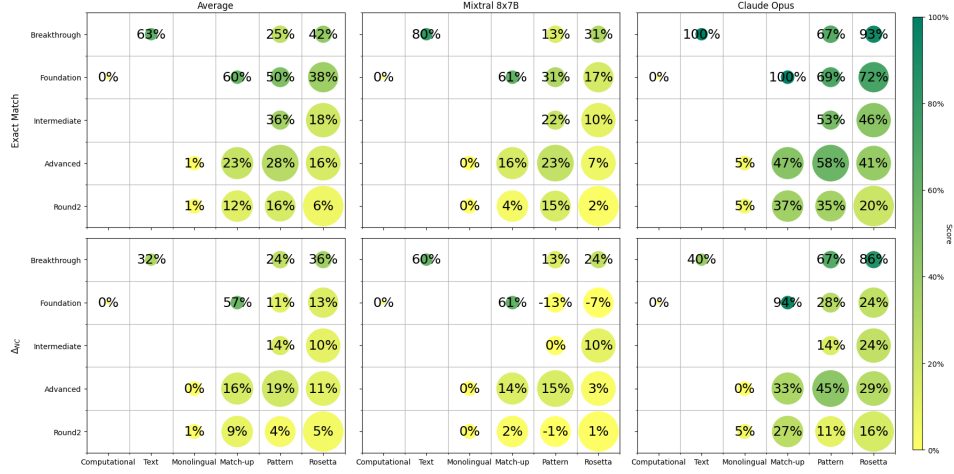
Average

Mixtral 8x7B

Claude Opus

Exact Match

| | Computational | Text | Monolingual | Match-up | Pattern | Rosetta |
|---|---|---|---|---|---|---|
| Breakthrough | | 63% | | | 25% | 42% |
| Foundation | 0% | | | 60% | 50% | 38% |
| Intermediate | | | | | 36% | 18% |
| Advanced | | | 1% | 23% | 28% | 16% |
| Round2 | | | 1% | 12% | 16% | 6% |

| | Computational | Text | Monolingual | Match-up | Pattern | Rosetta |
|---|---|---|---|---|---|---|
| Breakthrough | | 80% | | | 13% | 31% |
| Foundation | 0% | | | 61% | 31% | 17% |
| Intermediate | | | | | 22% | 10% |
| Advanced | | | 0% | 16% | 23% | 7% |
| Round2 | | | 0% | 4% | 15% | 2% |

| | Computational | Text | Monolingual | Match-up | Pattern | Rosetta |
|---|---|---|---|---|---|---|
| Breakthrough | | 100% | | | 67% | 93% |
| Foundation | 0% | | | 100% | 69% | 72% |
| Intermediate | | | | | 53% | 46% |
| Advanced | | | 5% | 47% | 58% | 41% |
| Round2 | | | 5% | 37% | 35% | 20% |

$\Delta_{WC}$

| | Computational | Text | Monolingual | Match-up | Pattern | Rosetta |
|---|---|---|---|---|---|---|
| Breakthrough | | 32% | | | 24% | 36% |
| Foundation | 0% | | | 57% | 11% | 13% |
| Intermediate | | | | | 14% | 10% |
| Advanced | | | 0% | 16% | 19% | 11% |
| Round2 | | | 1% | 9% | 4% | 5% |

| | Computational | Text | Monolingual | Match-up | Pattern | Rosetta |
|---|---|---|---|---|---|---|
| Breakthrough | | 60% | | | 13% | 24% |
| Foundation | 0% | | | 61% | -13% | -7% |
| Intermediate | | | | | 0% | 10% |
| Advanced | | | 0% | 14% | 15% | 3% |
| Round2 | | | 0% | 2% | -1% | 1% |

| | Computational | Text | Monolingual | Match-up | Pattern | Rosetta |
|---|---|---|---|---|---|---|
| Breakthrough | | 40% | | | 67% | 86% |
| Foundation | 0% | | | 94% | 28% | 24% |
| Intermediate | | | | | 14% | 24% |
| Advanced | | | 0% | 33% | 45% | 29% |
| Round2 | | | 5% | 27% | 11% | 16% |

Score
100%
80%
60%
40%
20%
0%